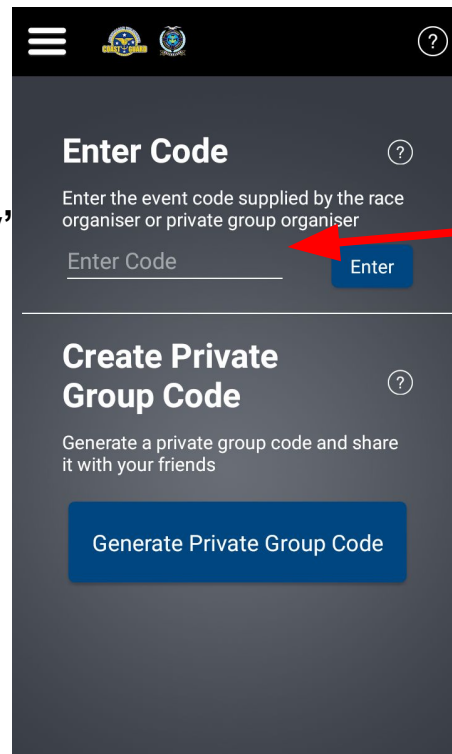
?

Enter Code

?

Enter the event code supplied by the race organiser or private group organiser

Enter Code

Enter

Create Private Group Code

?

Generate a private group code and share it with your friends

Generate Private Group Code